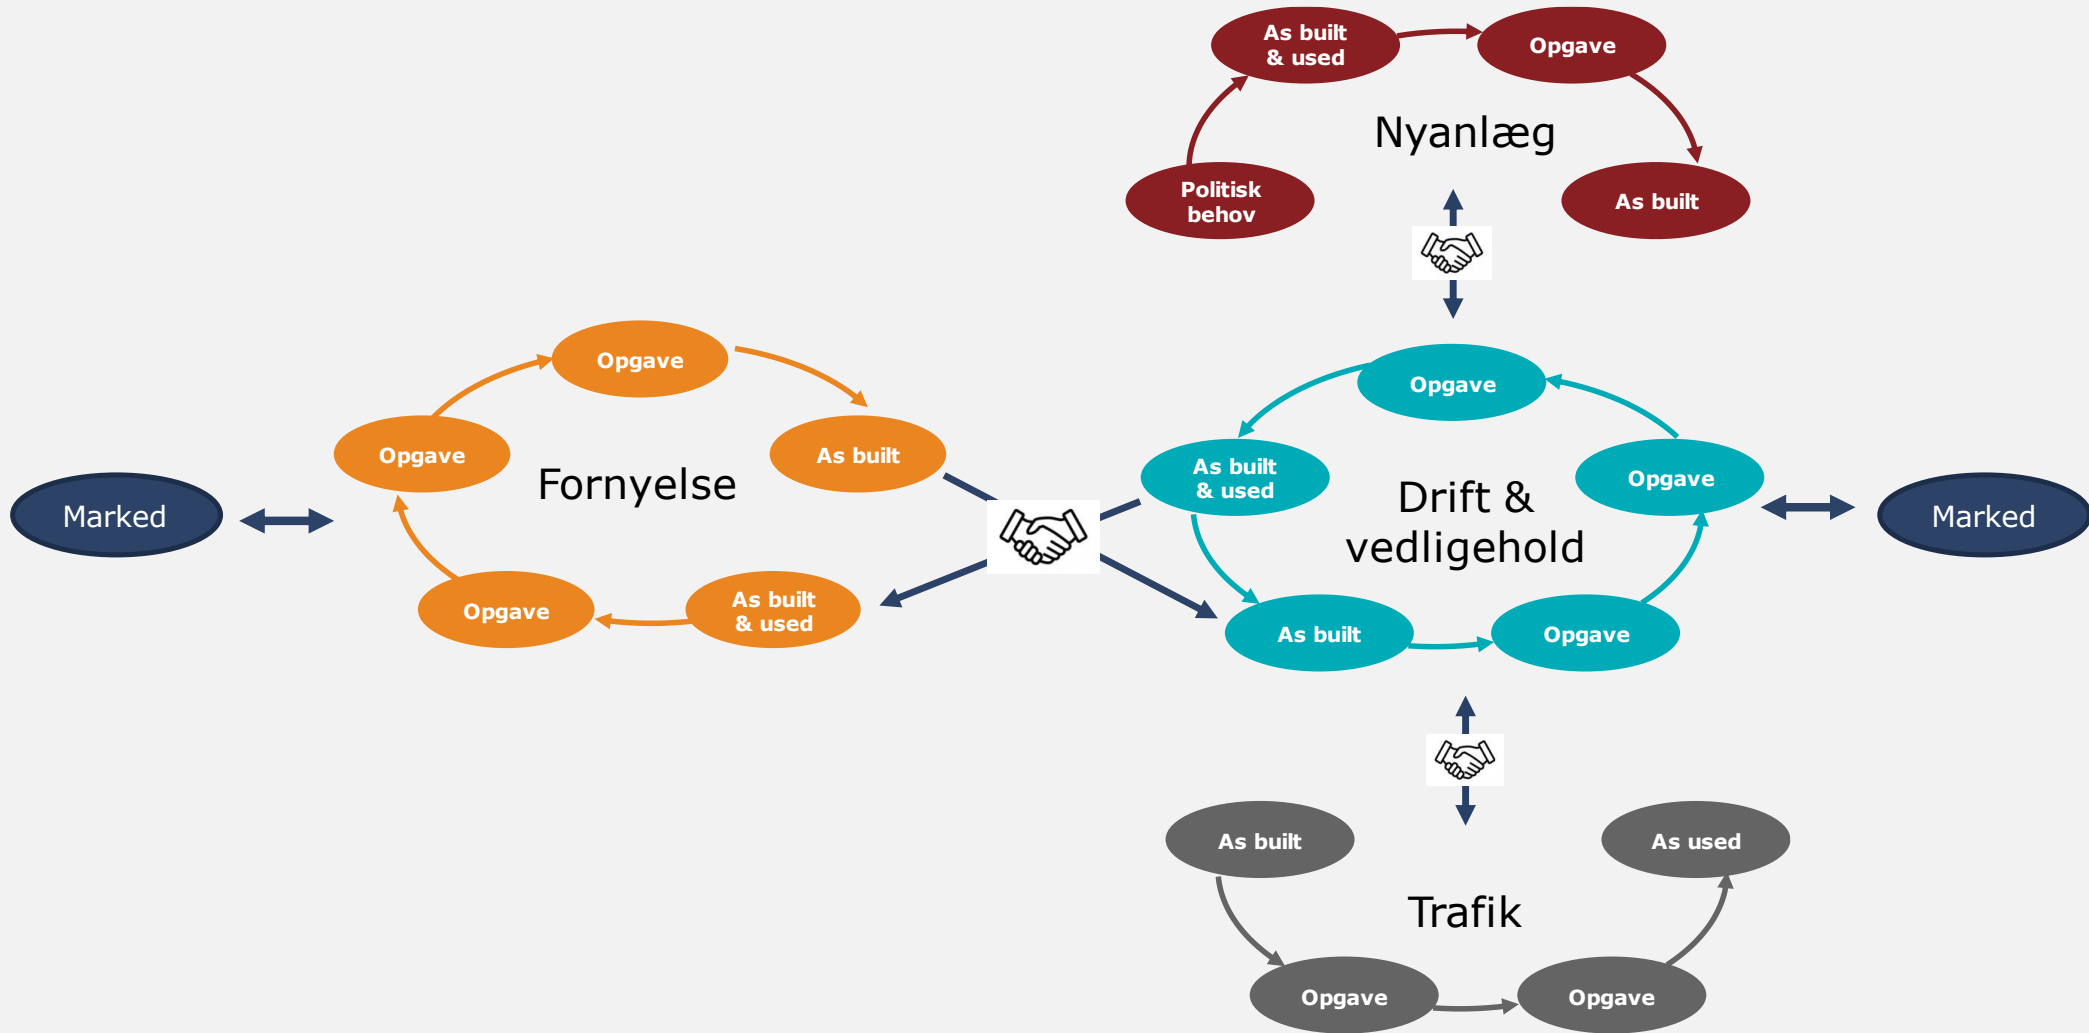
As built & used

Opgave

Nyanlæg

Politisk behov

As built

Opgave

As built

Opgave

Fornyelse

Marked

Opgave

As built & used

Opgave

As built & used

Opgave

Drift & vedligehold

Marked

As built

Opgave

As built

As used

Trafik

Opgave

Opgave